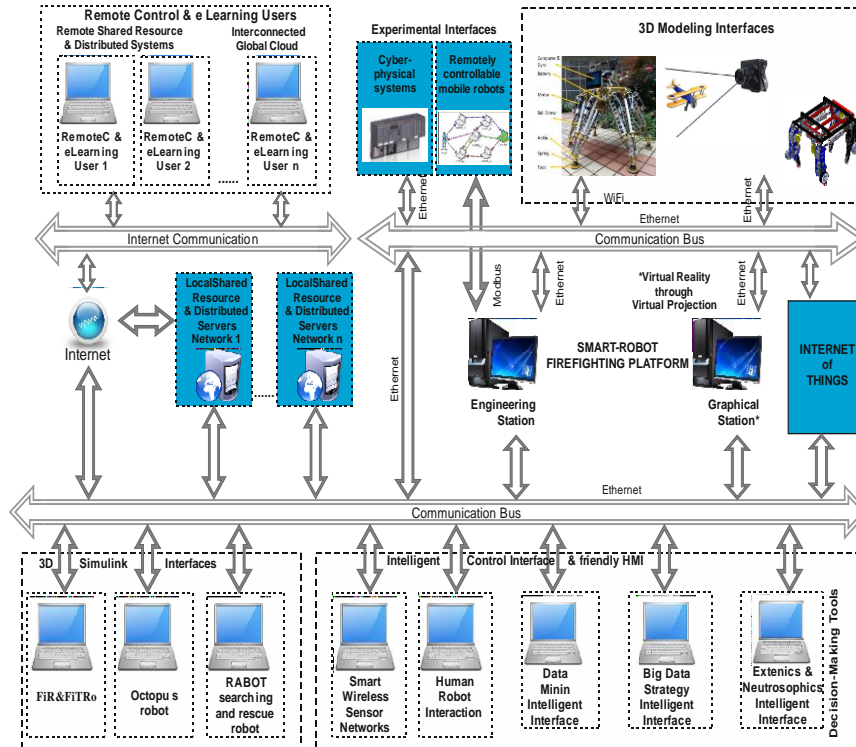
Remote Control & e Learning Users

Remote Shared Resource & Distributed Systems

Interconnected Global Cloud

RemoteC & eLearning User 1

RemoteC & eLearning User 2

RemoteC & eLearning User n

Experimental Interfaces

Cyber-physical systems

Remotely controllable mobile robots

3D Modeling Interfaces

WiFi

Ethernet

Ethernet

Ethernet

Internet Communication

Communication Bus

Internet

LocalShared Resource & Distributed Servers Network 1

LocalShared Resource & Distributed Servers Network n

Ethernet

Modbus

Ethernet

*Virtual Reality through Virtual Projection

Ethernet

SMART-ROBOT FIREFIGHTING PLATFORM

INTERNET of THINGS

Engineering Station

Graphical Station*

Ethernet

Communication Bus

3D Simulink Interfaces

FiR&FiTRo

Octopus robot

RABOT searching and rescue robot

Intelligent Control Interface & friendly HMI

Smart Wireless Sensor Networks

Human Robot Interaction

Data Minin Intelligent Interface

Big Data Strategy Intelligent Interface

Extenics & Neutrosophics Intelligent Interface

Decision-Making Tools